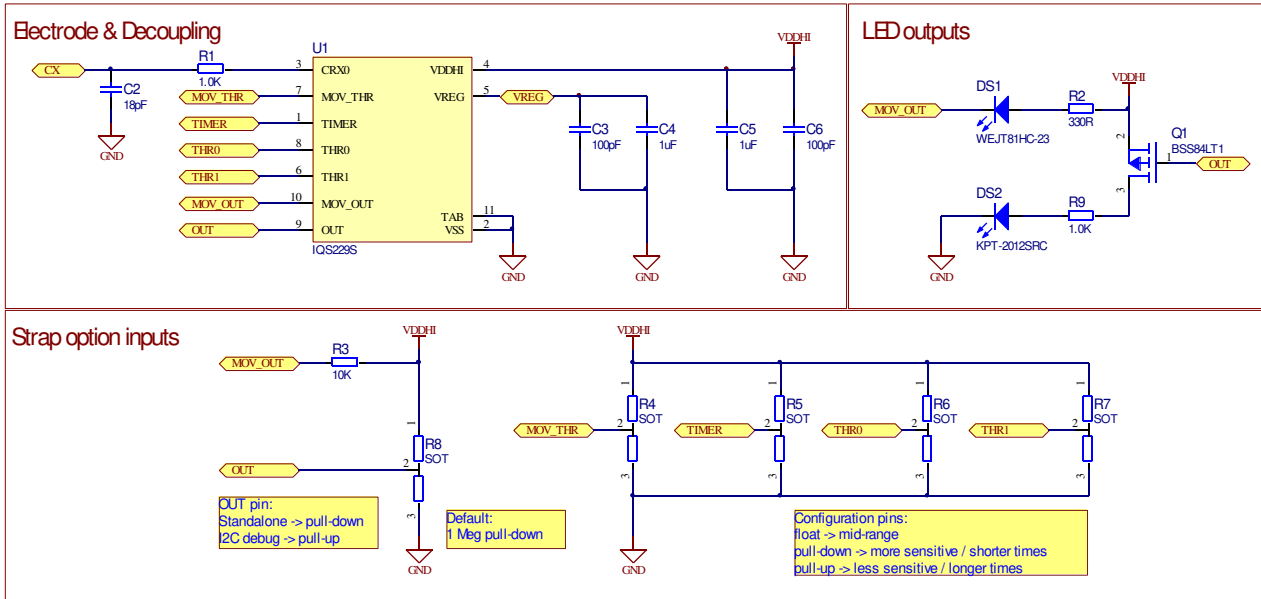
Electrode & Decoupling

CX
C2
18pF
GND
R1
1.0K
U1
3 CRX0
7 MOV_THR
1 TIMER
8 THR0
6 THR1
10 MOV_OUT
9 OUT
VDDHI 4
VREG 5
TAB 11
VSS 2
IQS229S
MOV_THR
TIMER
THR0
THR1
MOV_OUT
OUT
VREG
C3
100pF
C4
1uF
C5
1uF
C6
100pF
VDDHI
GND
GND
GND

LED outputs

MOV_OUT
DS1
WEJT81HC-23
R2
330R
VDDHI
Q1
BSS84LT1
2
1
3
OUT
DS2
KPT-2012SRC
R9
1.0K
GND

Strap option inputs

MOV_OUT
R3
10K
VDDHI
1
R8
SOT
2
3
OUT
GND
OUT pin:
Standalone -> pull-down
I2C debug -> pull-up
Default:
1 Meg pull-down

VDDHI
1
R4
SOT
2
3
MOV_THR
1
R5
SOT
2
3
TIMER
1
R6
SOT
2
3
THR0
1
R7
SOT
2
3
THR1
GND
Configuration pins:
float -> mid-range
pull-down -> more sensitive / shorter times
pull-up -> less sensitive / longer times